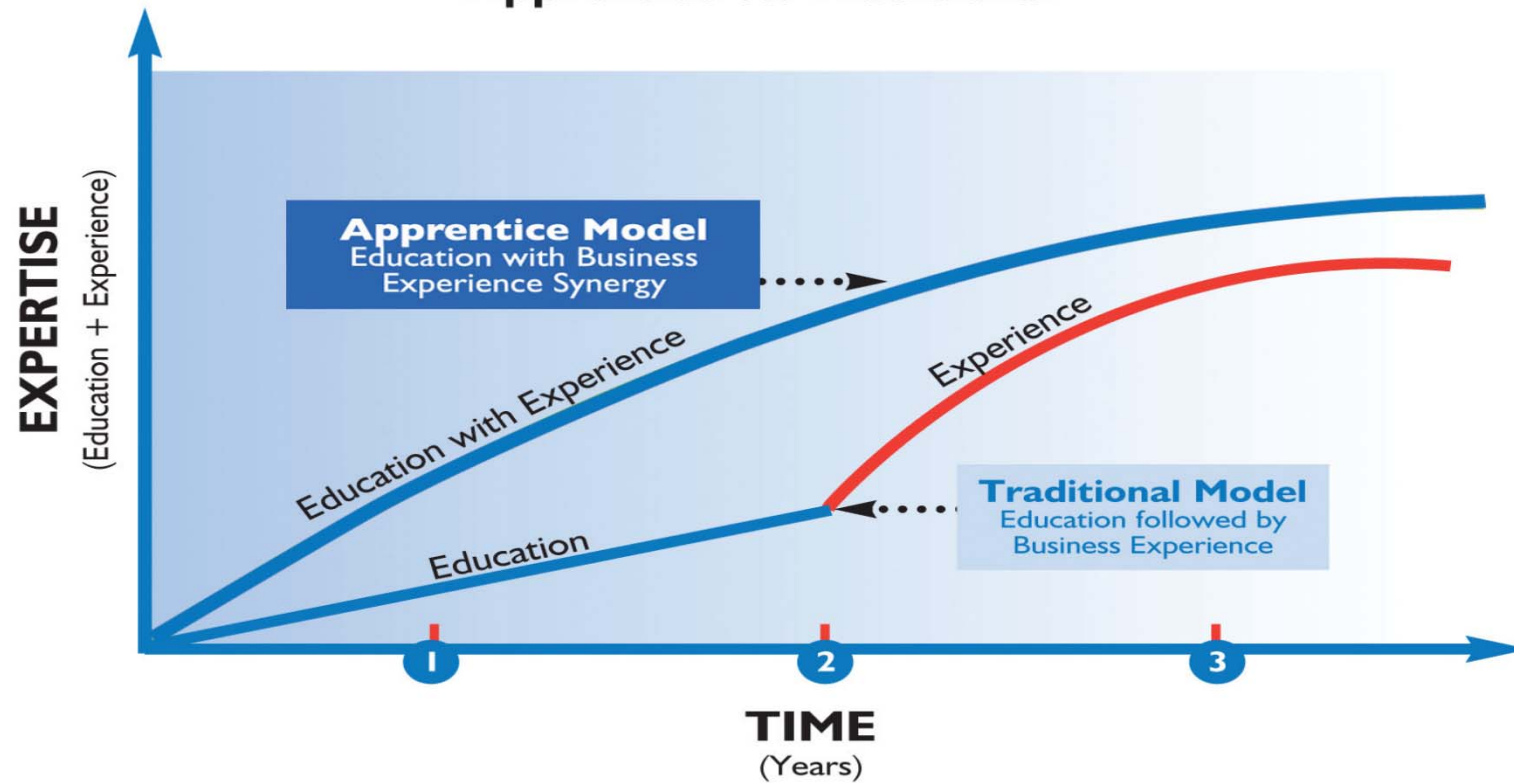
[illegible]

EXPERTISE
(Education + Experience)

Apprentice Model
Education with Business Experience Synergy

Education with Experience

Experience

Education

Traditional Model
Education followed by Business Experience

1

2

3

TIME
(Years)